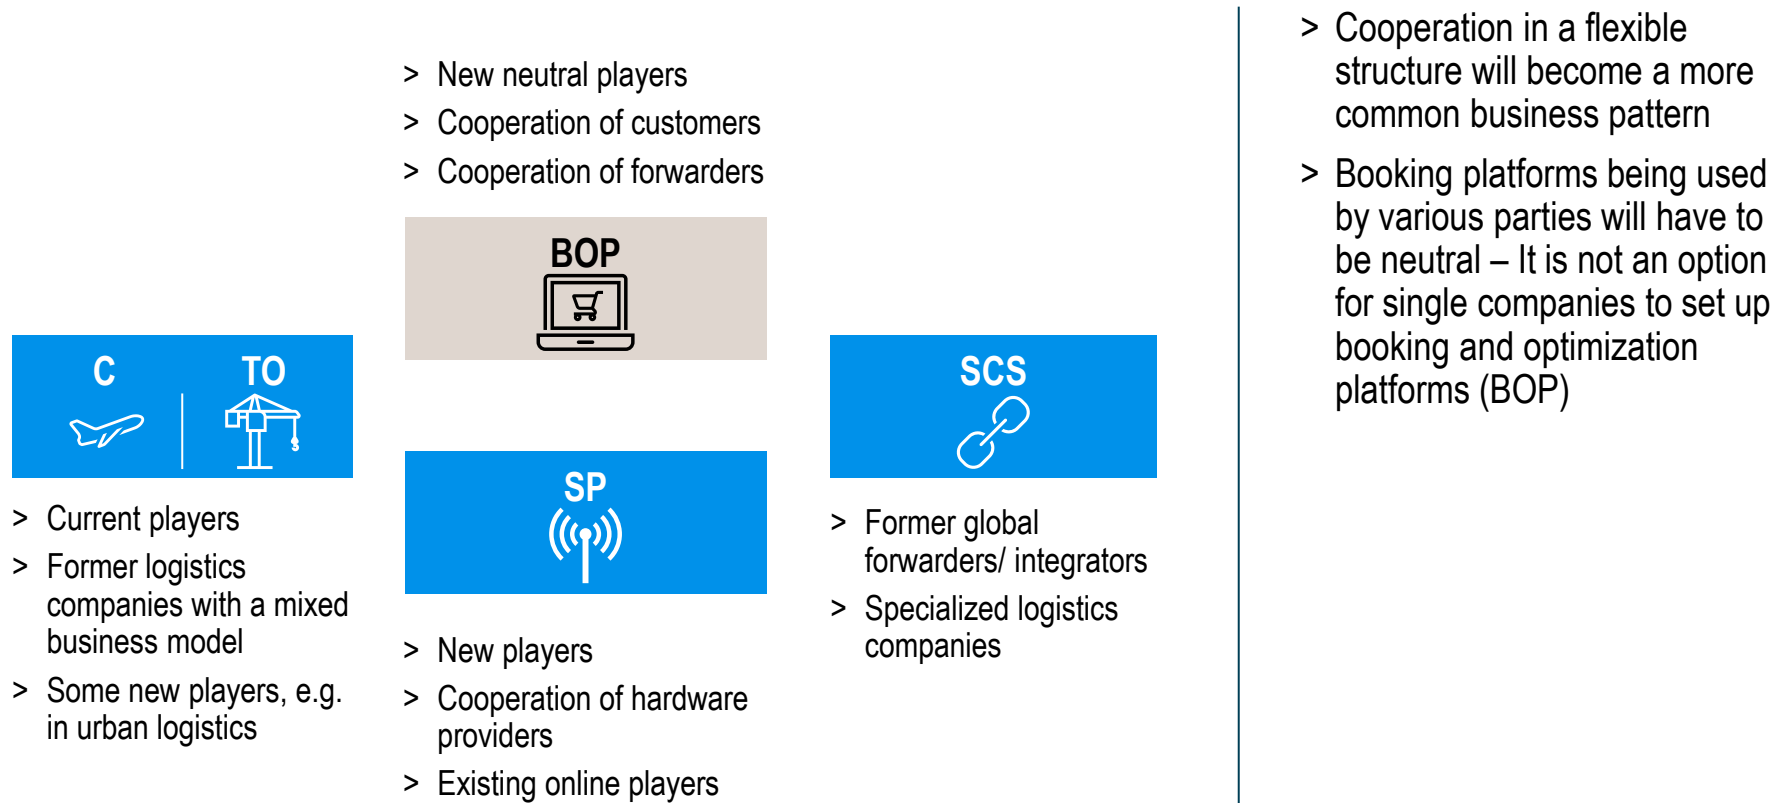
> New neutral players
> Cooperation of customers
> Cooperation of forwarders

BOP

C

TO

> Current players
> Former logistics companies with a mixed business model
> Some new players, e.g. in urban logistics

SP

> New players
> Cooperation of hardware providers
> Existing online players

SCS

> Former global forwarders/ integrators
> Specialized logistics companies

> Cooperation in a flexible structure will become a more common business pattern
> Booking platforms being used by various parties will have to be neutral – It is not an option for single companies to set up booking and optimization platforms (BOP)